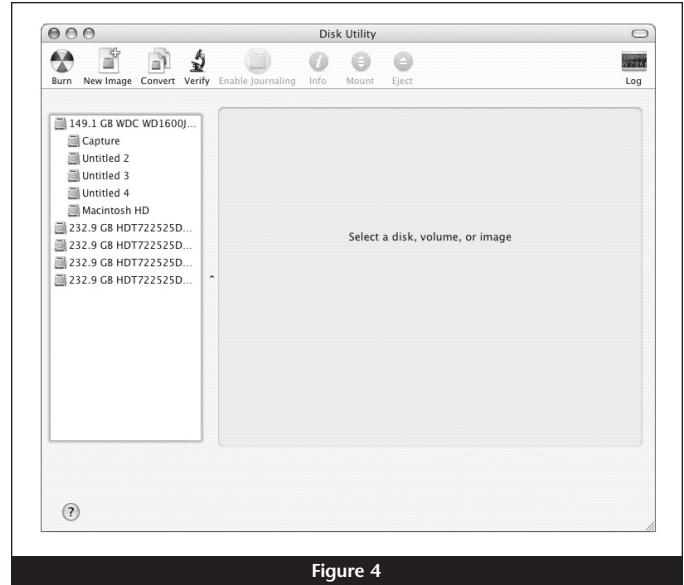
Disk Utility

Burn New Image Convert Verify Enable Journaling Info Mount Eject Log

149.1 GB WDC WD1600J...
Capture
Untitled 2
Untitled 3
Untitled 4
Macintosh HD
232.9 GB HDT722525D...
232.9 GB HDT722525D...
232.9 GB HDT722525D...
232.9 GB HDT722525D...

Select a disk, volume, or image

?

Figure 4